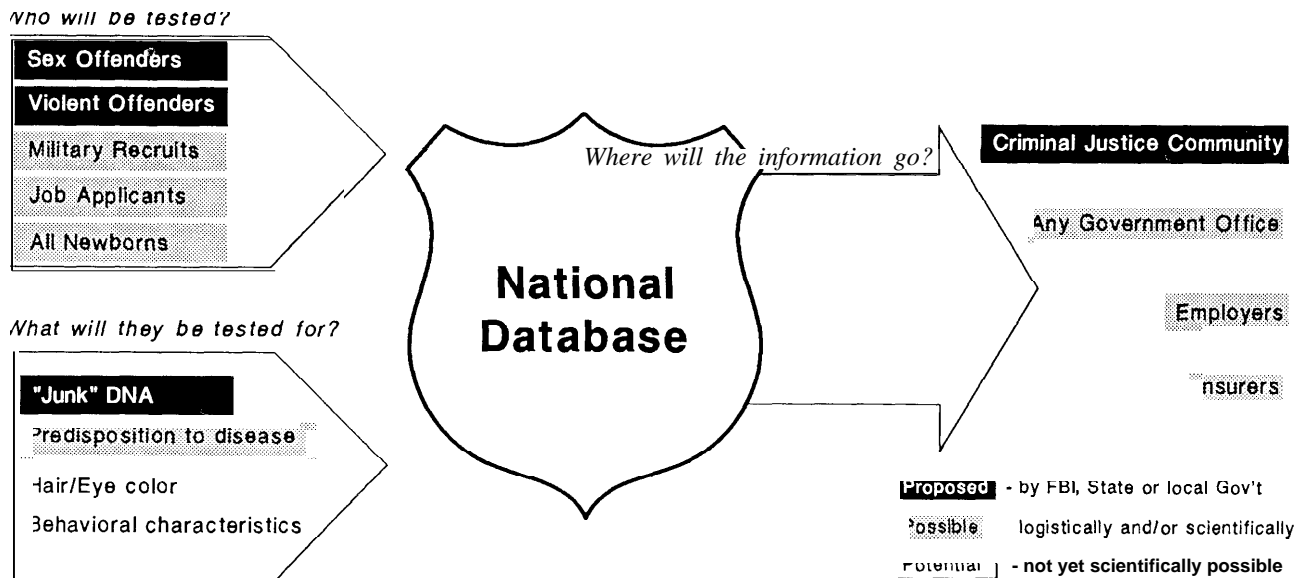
Who will be tested?

Sex Offenders
Violent Offenders
Military Recruits
Job Applicants
All Newborns

What will they be tested for?

"Junk" DNA
Predisposition to disease
Hair/Eye color
Behavioral characteristics

National Database

Where will the information go?

Criminal Justice Community
Any Government Office
Employers
Insurers

Proposed - by FBI, State or local Gov't
Possible logistically and/or scientifically
Potential - not yet scientifically possible